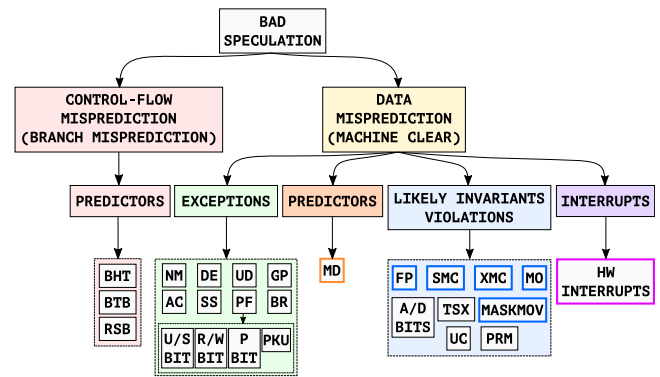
BAD SPECULATION

CONTROL-FLOW MISPREDICTION (BRANCH MISPREDICTION)

DATA MISPREDICTION (MACHINE CLEAR)

PREDICTORS

BHT
BTB
RSB

EXCEPTIONS

NM DE UD GP
AC SS PF BR

U/S BIT
R/W BIT
P BIT
PKU

PREDICTORS

MD

LIKELY INVARIANTS VIOLATIONS

FP SMC XMC MO
A/D BITS
TSX
MASKMOV
UC PRM

INTERRUPTS

HW INTERRUPTS